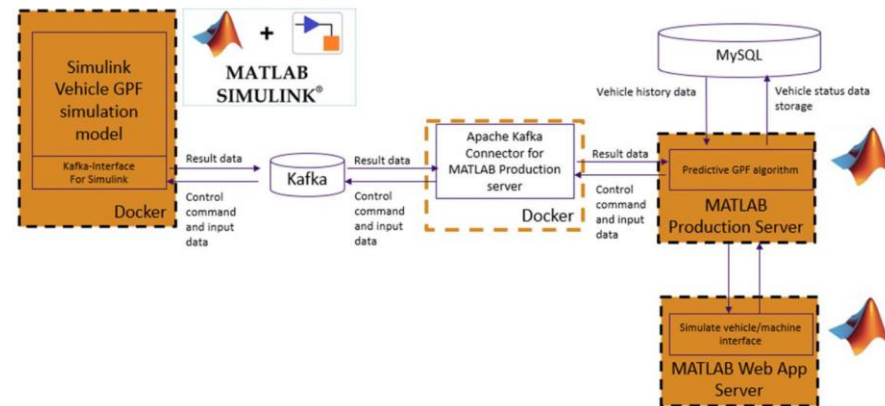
Simulink Vehicle GPF simulation model

Kafka-Interface For Simulink

Docker

MATLAB SIMULINK®

Result data

Control command and input data

Kafka

Result data

Control command and input data

Apache Kafka Connector for MATLAB Production server

Docker

Result data

Control command and input data

MySQL

Vehicle history data

Vehicle status data storage

Predictive GPF algorithm

MATLAB Production Server

Simulate vehicle/machine interface

MATLAB Web App Server